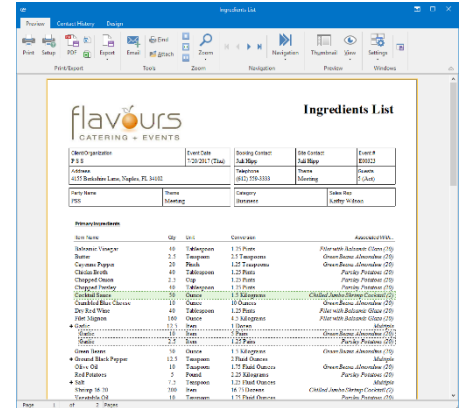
Ingredients List

Preview | Contact History | Design

Print | Setup | PDF | Export | Email | Email | Attach | Zoom | Navigation | Thumbnail | View | Settings

Print/Export | Tools | Zoom | Navigation | Preview | Windows

flavours
CATERING + EVENTS

Ingredients List

| Client/Organization | Event Date | Booking Contact | Site Contact | Event # |
|---|---|---|---|---|
| P S B | 7/20/2017 (Thu) | Juli Hipp | Juli Hipp | E00023 |
| Address | | Telephone | Theme | Guests |
| 4155 Berkshire Lane, Naples, FL 34102 | | (602) 558-3333 | Meeting | 5 (Act) |

| Party Name | Theme | Category | Sales Rep |
|---|---|---|---|
| PSB | Meeting | Business | Kathy Wilson |

Primary Ingredients

| Item Name | Qty | Unit | Conversion | Associated With |
|---|---|---|---|---|
| Balsamic Vinegar | 10 | Tablespoon | 1.25 Pints | Filet with Balsamic Glaze (20) |
| Butter | 2.5 | Teaspoon | 2.5 Teaspoons | Green Beans Almondine (20) |
| Cayenne Pepper | 20 | Pinch | 1.25 Teaspoons | Parsley Potatoes (20) |
| Chicken Broth | 40 | Tablespoon | 1.25 Pints | Parsley Potatoes (20) |
| Chopped Onion | 2.5 | Cup | 1.25 Pints | Parsley Potatoes (20) |
| Chopped Parsley | 40 | Tablespoon | 1.25 Pints | Parsley Potatoes (20) |
| Cocktail Sauce | 50 | Ounce | 1.5 Kilograms | Chilled Jumbo Shrimp Cocktail (2) |
| Crumbled Blue Cheese | 10 | Ounce | 10 Ounces | Green Beans Almondine (20) |
| Dry Red Wine | 40 | Tablespoon | 1.25 Pints | Filet with Balsamic Glaze (20) |
| Filet Mignon | 160 | Ounce | 4.5 Kilograms | Filet with Balsamic Glaze (20) |
| + Garlic | 12.5 | Item | 1 Dozen | Multiple |
| Garlic | 10 | Item | 5 Pints | Green Beans Almondine (20) |
| Garlic | 2.5 | Item | 1.25 Pints | Parsley Potatoes (20) |
| Green Beans | 50 | Ounce | 1.5 Kilograms | Green Beans Almondine (20) |
| + Ground Black Pepper | 12.5 | Teaspoon | 2 Fluid Ounces | Multiple |
| Olive Oil | 10 | Teaspoon | 1.75 Fluid Ounces | Green Beans Almondine (20) |
| Red Potatoes | 5 | Pound | 2.25 Kilograms | Parsley Potatoes (20) |
| + Salt | 7.5 | Teaspoon | 1.25 Fluid Ounces | Multiple |
| Shrimp 16-20 | 200 | Item | 16 Dozens | Chilled Jumbo Shrimp Cocktail (2) |
| Vegetable Oil | 10 | | | |

Page 1 of 2 Pages